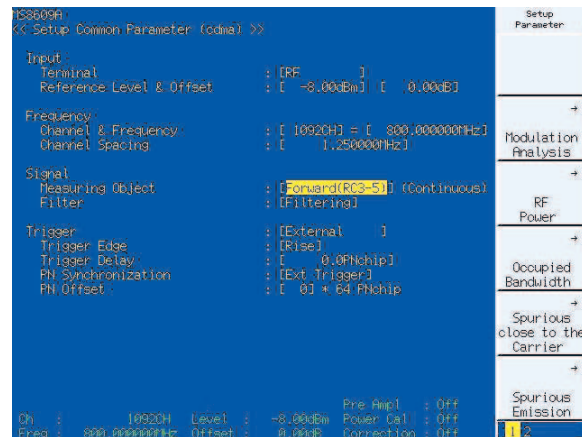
MS8609A
<< Setup Common Parameter (cdma) >>

Input
Terminal : [RF ]
Reference Level & Offset : [ -8.00dBm] [ 0.00dB]

Frequency
Channel & Frequency : [ 1092CH] = [ 800.000000MHz]
Channel Spacing : [ 1.250000MHz]

Signal
Measuring Object : [Forward(RC3-5)] (Continuous)
Filter : [Filtering]

Trigger
Trigger : [External ]
Trigger Edge : [Rise]
Trigger Delay : [ 0.0PNchip]
PN Synchronization : [Ext Trigger]
PN Offset : [ 0] * 64 PNchip

Ch : 1092CH Level : -8.00dBm
Freq : 800.000000MHz Offset : 0.00dB
Pre Ampl : Off
Power Cal : Off
Correction : Off

Setup Parameter

Modulation Analysis

RF Power

Occupied Bandwidth

Spurious close to the Carrier

Spurious Emission

1 2